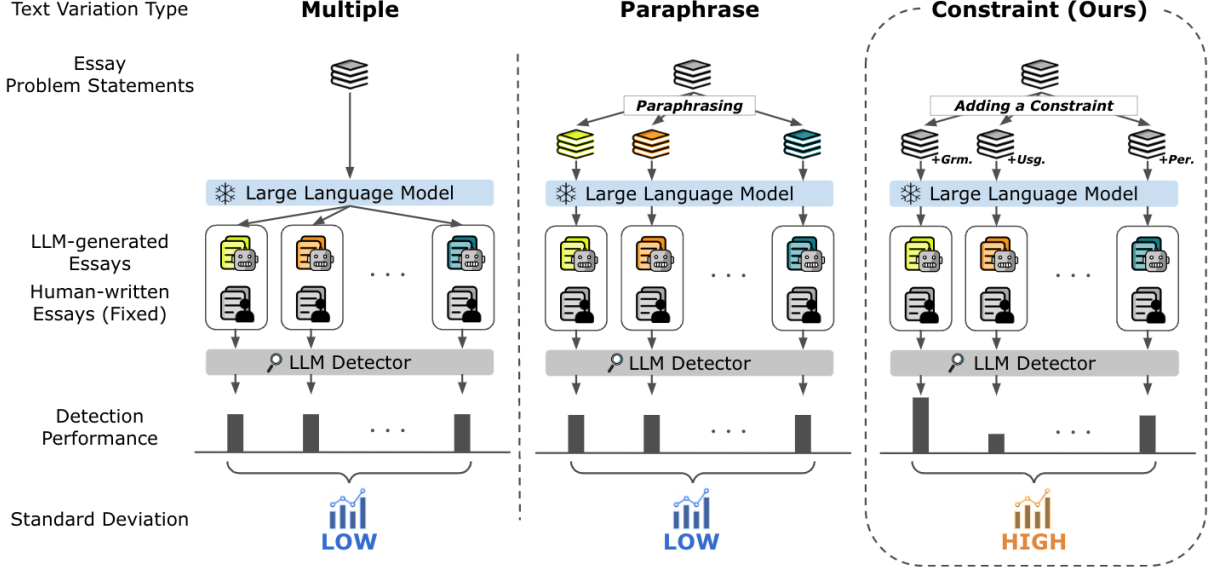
Text Variation Type

Essay Problem Statements

LLM-generated Essays

Human-written Essays (Fixed)

Detection Performance

Standard Deviation

Multiple

Large Language Model

· · ·

LLM Detector

· · ·

LOW

Paraphrase

Paraphrasing

Large Language Model

· · ·

LLM Detector

· · ·

LOW

Constraint (Ours)

Adding a Constraint

+Grm.

+Usg.

+Per.

Large Language Model

· · ·

LLM Detector

· · ·

HIGH